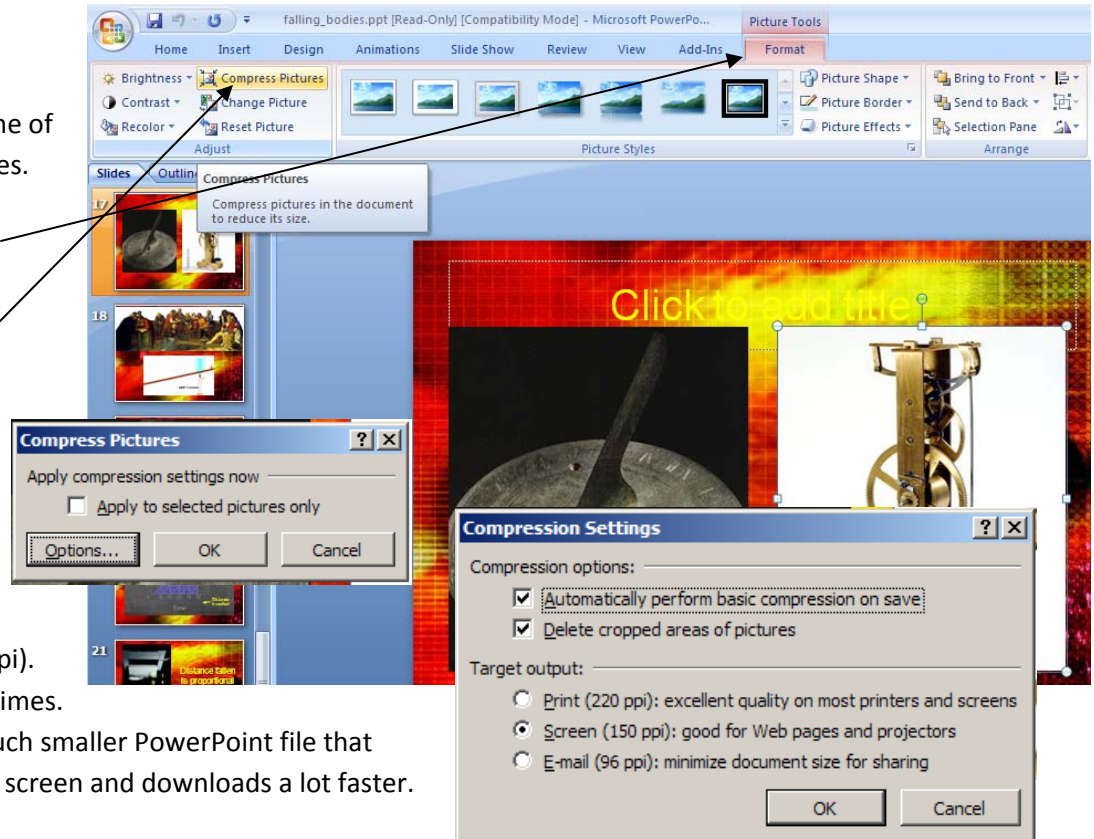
falling_bodies.ppt [Read-Only] [Compatibility Mode] - Microsoft PowerPo... Picture Tools

Home Insert Design Animations Slide Show Review View Add-Ins Format

Brightness Compress Pictures
Contrast Change Picture
Recolor Reset Picture
Adjust

Picture Styles

Picture Shape
Picture Border
Picture Effects

Bring to Front
Send to Back
Selection Pane
Arrange

ne of
es.

Slides Outlin

Compress Pictures
Compress pictures in the document to reduce its size.

17
18
21

Click to add title

Distance fallen is proportional

Compress Pictures
Apply compression settings now
Apply to selected pictures only
Options... OK Cancel

pi).
imes.
uch smaller PowerPoint file that
screen and downloads a lot faster.

Compression Settings
Compression options:
Automatically perform basic compression on save
Delete cropped areas of pictures
Target output:
Print (220 ppi): excellent quality on most printers and screens
Screen (150 ppi): good for Web pages and projectors
E-mail (96 ppi): minimize document size for sharing
OK Cancel